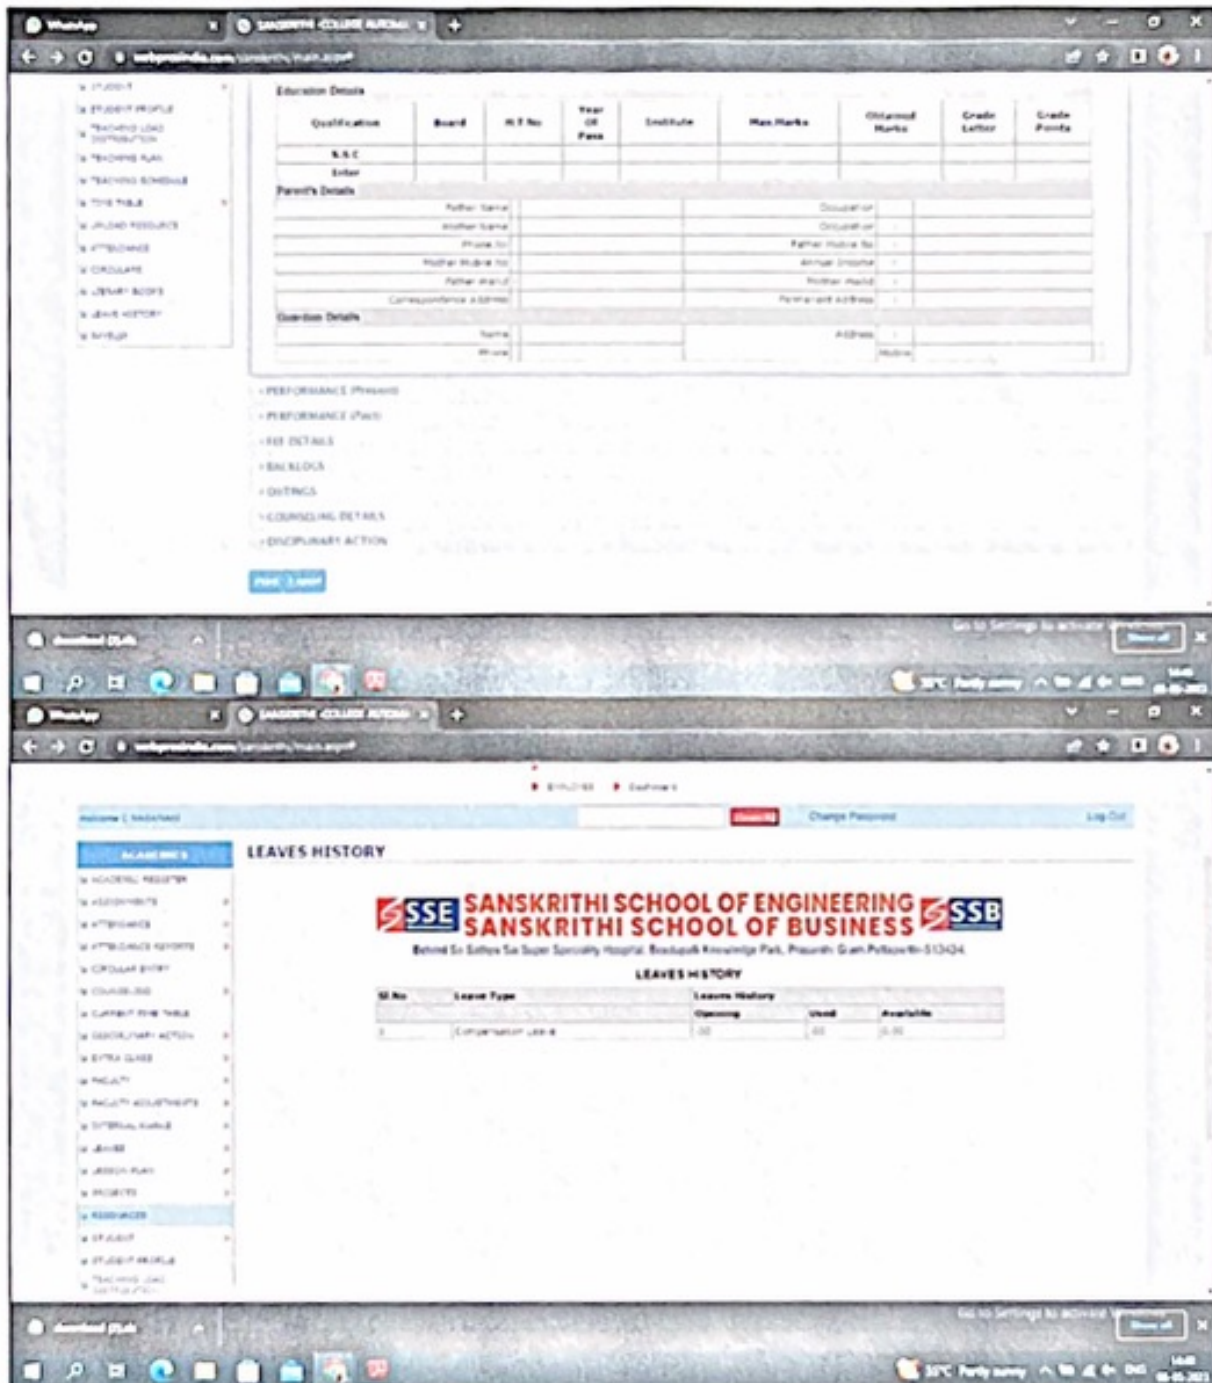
WhatsApp
SANSKRITHI COLLEGE AUTOMA
webprosindia.com/sanskrithi/main.aspx

STUDENT
STUDENT PROFILE
TEACHING LOAD DISTRIBUTION
TEACHING PLAN
TEACHING SCHEDULE
TIME TABLE
UPLOAD RESOURCE
ATTENDANCE
CIRCULARS
LIBRARY BOOKS
LEAVE HISTORY
MYSELF

Education Details

| Qualification | Board | H.T No | Year of Pass | Institute | Max.Marks | Obtained Marks | Grade Letter | Grade Points |
|---|---|---|---|---|---|---|---|---|
| S.S.C | | | | | | | | |
| Inter | | | | | | | | |

Parent's Details

| Father Name | | Occupation | : | |
|---|---|---|---|---|
| Mother Name | | Occupation | : | |
| Phone No | | Father Mobile No | : | |
| Mother Mobile No | | Annual Income | : | |
| Father Email | | Mother Email | : | |
| Correspondence Address | | Permanent Address | : | |

Guardian Details

| Name | | Address | : | |
|---|---|---|---|---|
| Phone | | | Mobile | |

PERFORMANCE (Present)
PERFORMANCE (Past)
FEE DETAILS
BACKLOGS
OUTINGS
COUNSELING DETAILS
DISCIPLINARY ACTION

PRINT | SHOW

Go to Settings to activate Windows.
Show all
30°C Partly sunny

WhatsApp
SANSKRITHI COLLEGE AUTOMA
webprosindia.com/sanskrithi/main.aspx

EMPLOYEE   DASHBOARD

Welcome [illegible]   Search   Change Password   Log Out

ACADEMICS
ACADEMIC REGISTER
ASSIGNMENTS
ATTENDANCE
ATTENDANCE REPORTS
CIRCULAR ENTRY
COUNSELING
CURRENT TIME TABLE
DISCIPLINARY ACTION
EXTRA CLASS
FACULTY
FACULTY ADJUSTMENTS
INTERNAL MARKS
LEAVES
LESSON PLAN
PROJECTS
RESOURCES
STUDENT
STUDENT PROFILE
TEACHING LOAD DISTRIBUTION

LEAVES HISTORY

SSE SANSKRITHI SCHOOL OF ENGINEERING
SANSKRITHI SCHOOL OF BUSINESS SSB
Behind Sri Sathya Sai Super Speciality Hospital, Beedupalli Knowledge Park, Prasanthi Gram Puttaparthi-515134

LEAVES HISTORY

| Sl.No | Leave Type | Leaves History | | |
|---|---|---|---|---|
| | | Opening | Used | Available |
| 1 | Compensation Leave | .00 | .00 | 0.00 |

Go to Settings to activate Windows.
Show all
30°C Partly sunny